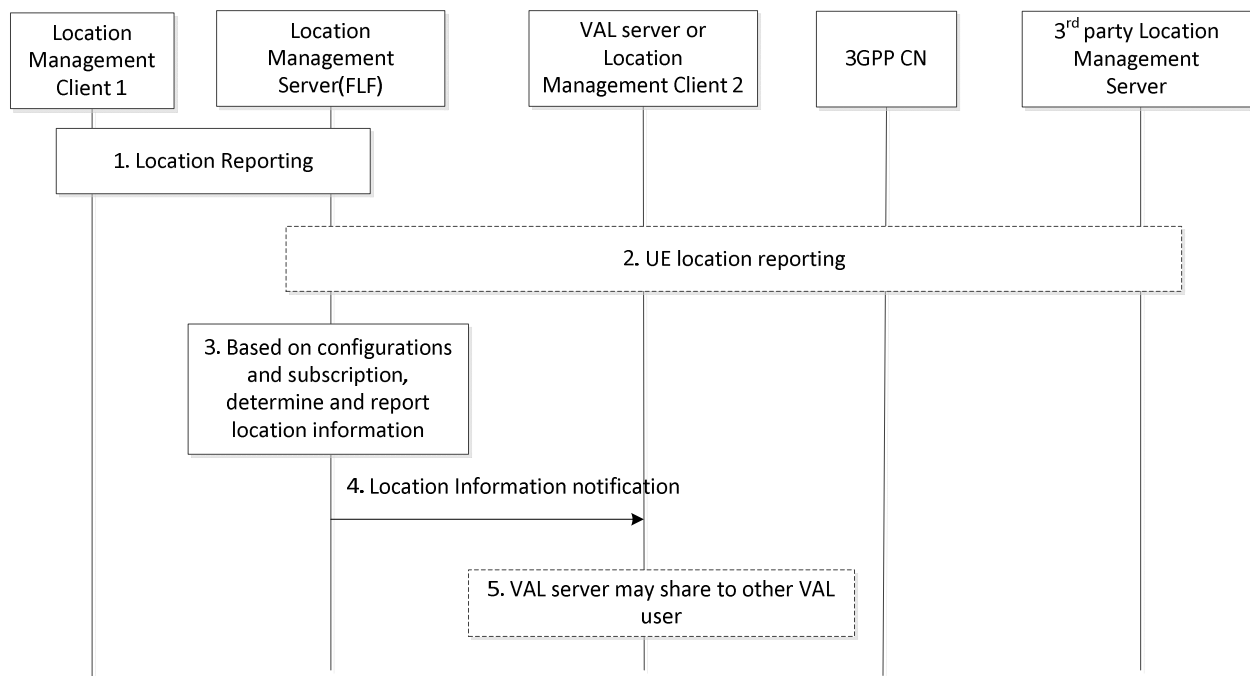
Location Management Client 1

Location Management Server(FLF)

VAL server or Location Management Client 2

3GPP CN

3$^{rd}$ party Location Management Server

1. Location Reporting

2. UE location reporting

3. Based on configurations and subscription, determine and report location information

4. Location Information notification

5. VAL server may share to other VAL user